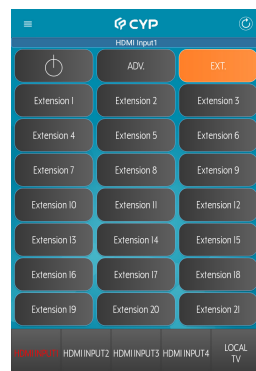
CYP

HDMI Input1

ADV.

EXT.

Extension 1

Extension 2

Extension 3

Extension 4

Extension 5

Extension 6

Extension 7

Extension 8

Extension 9

Extension 10

Extension 11

Extension 12

Extension 13

Extension 14

Extension 15

Extension 16

Extension 17

Extension 18

Extension 19

Extension 20

Extension 21

HDMI INPUT1

HDMI INPUT2

HDMI INPUT3

HDMI INPUT4

LOCAL TV